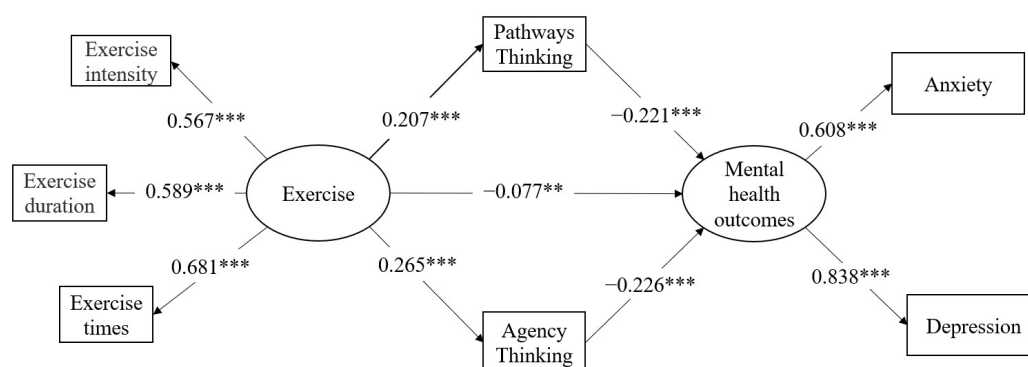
Exercise intensity

0.567***

Exercise duration

0.589***

0.681***

Exercise times

Exercise

0.207***

Pathways Thinking

−0.221***

−0.077**

0.265***

Agency Thinking

−0.226***

Mental health outcomes

0.608***

Anxiety

0.838***

Depression